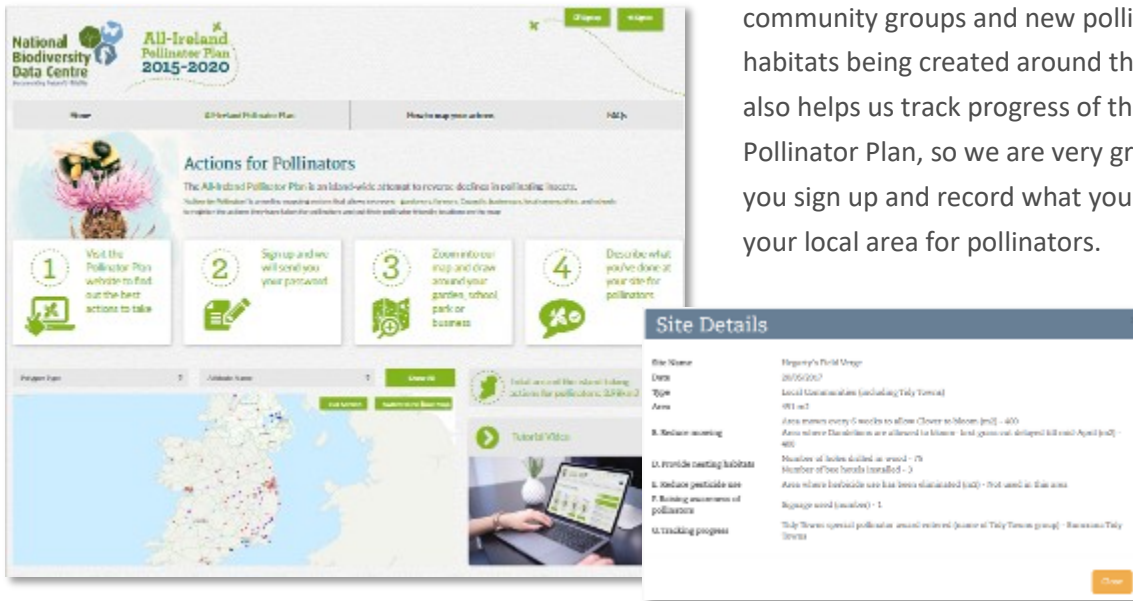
National Biodiversity Data Centre

All-Ireland Pollinator Plan 2015-2020

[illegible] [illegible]

Home | All-Ireland Pollinator Plan | How to map your actions | FAQs

Actions for Pollinators

The All-Ireland Pollinator Plan is an island-wide attempt to reverse declines in pollinating insects.

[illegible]

1 Visit the Pollinator Plan website to find out the best actions to take

2 Sign up and we will send you your password

3 Zoom into our map and draw around your garden, school, park or business

4 Describe what you've done at your site for pollinators

Polygon Type | Attribute Name | Show All

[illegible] | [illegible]

Total area of the island taking actions for pollinators: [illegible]

Tutorial Video

community groups and new polli
habitats being created around th
also helps us track progress of th
Pollinator Plan, so we are very gr
you sign up and record what you
your local area for pollinators.

Site Details

| | |
|---|---|
| Site Name | Hegarty's Field Verge |
| Date | 28/05/2017 |
| Type | Local Communities (including Tidy Towns) |
| Area | 451 m2 |
| B. Reduce mowing | Area mown every 6 weeks to allow Clover to bloom (m2) - 400<br>Area where Dandelions are allowed to bloom - last grass cut delayed till end April (m2) - 400 |
| D. Provide nesting habitats | Number of holes drilled in wood - 75<br>Number of bee hotels installed - 3 |
| E. Reduce pesticide use | Area where herbicide use has been eliminated (m2) - Not used at this area |
| F. Raising awareness of pollinators | Signage used (number) - 1 |
| G. Tracking progress | Tidy Towns special pollinator award entered (name of Tidy Towns group) - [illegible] Tidy Towns |

Close